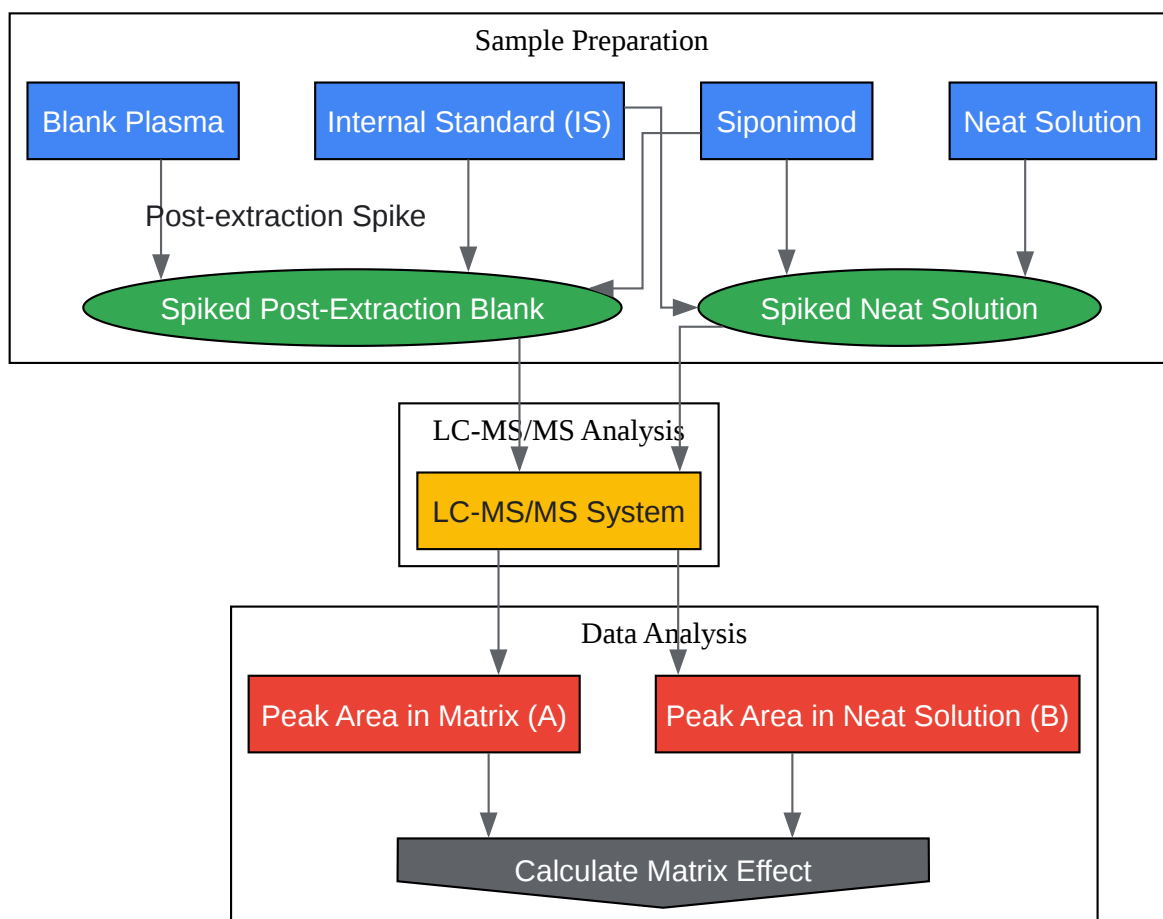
Sample Preparation

Blank Plasma

Internal Standard (IS)

Siponimod

Neat Solution

Post-extraction Spike

Spiked Post-Extraction Blank

Spiked Neat Solution

LC-MS/MS Analysis

LC-MS/MS System

Data Analysis

Peak Area in Matrix (A)

Peak Area in Neat Solution (B)

Calculate Matrix Effect